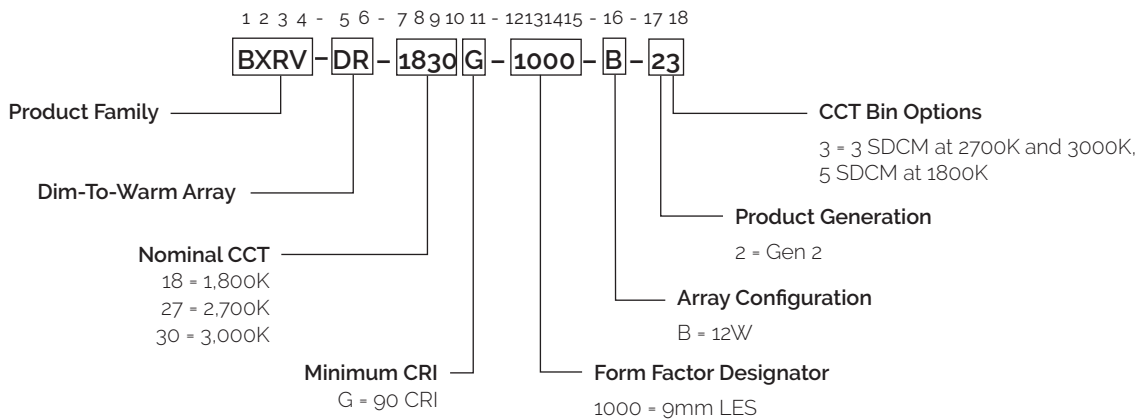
1 2 3 4 - 5 6 - 7 8 9 10 11 - 12 13 14 15 - 16 - 17 18

BXRV – DR – 1830 G – 1000 – B – 23

Product Family

Dim-To-Warm Array

Nominal CCT
18 = 1,800K
27 = 2,700K
30 = 3,000K

Minimum CRI
G = 90 CRI

CCT Bin Options
3 = 3 SDCM at 2700K and 3000K, 5 SDCM at 1800K

Product Generation
2 = Gen 2

Array Configuration
B = 12W

Form Factor Designator
1000 = 9mm LES